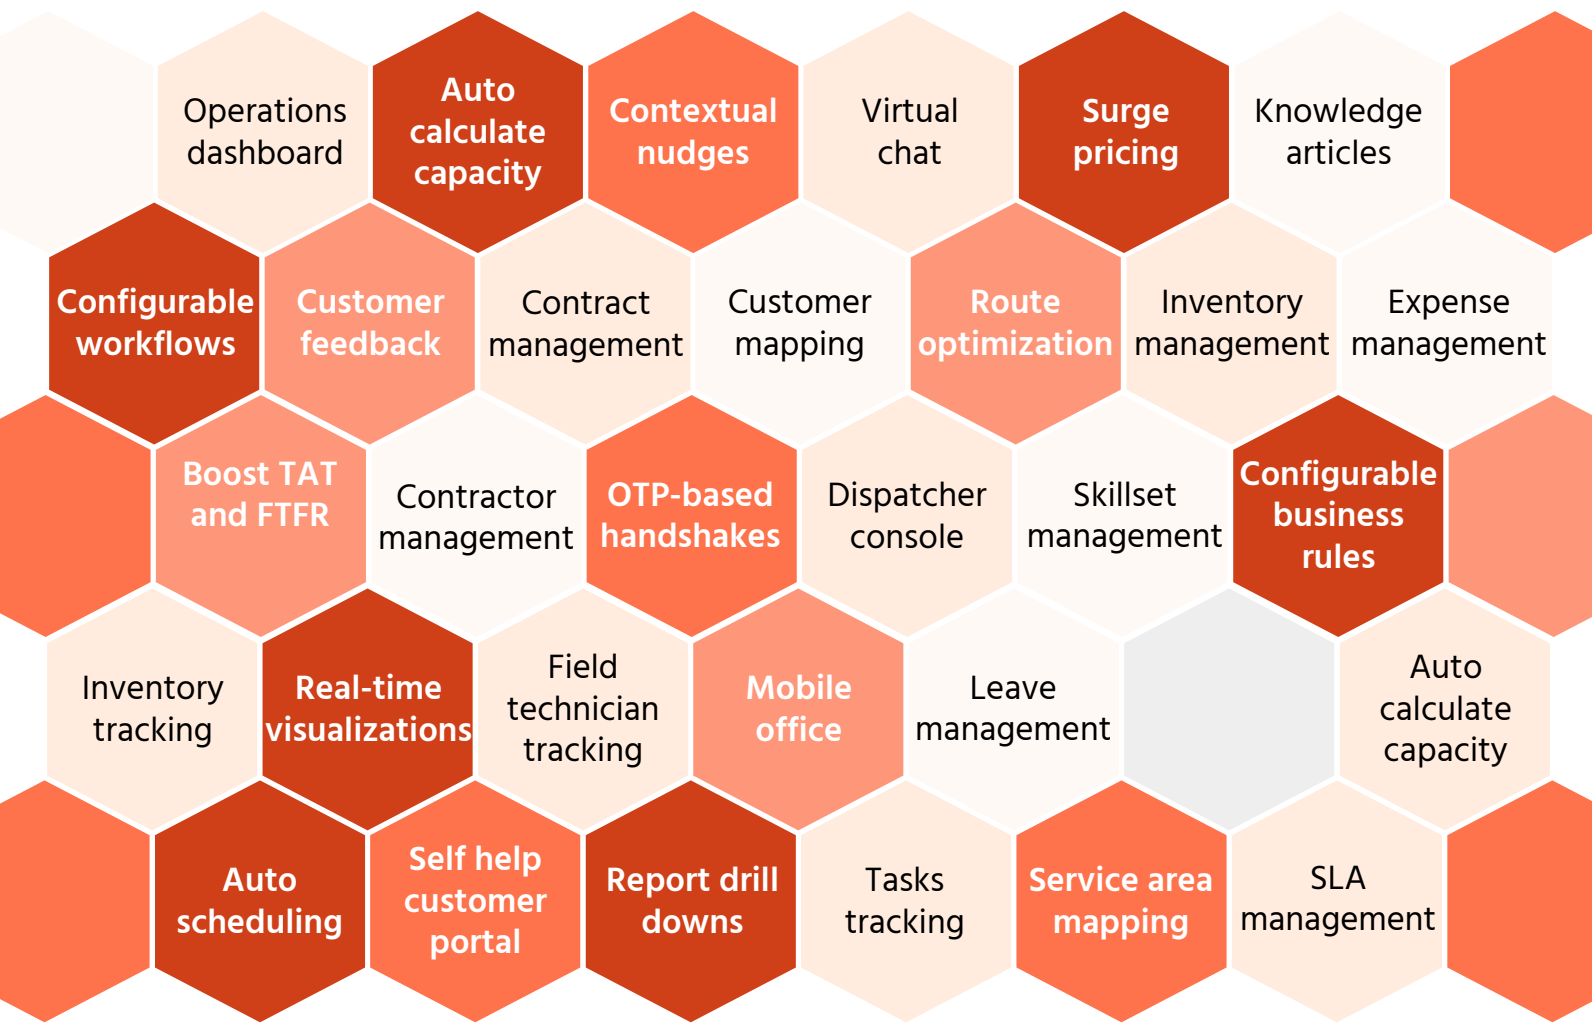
Operations dashboard

Auto calculate capacity

Contextual nudges

Virtual chat

Surge pricing

Knowledge articles

Configurable workflows

Customer feedback

Contract management

Customer mapping

Route optimization

Inventory management

Expense management

Boost TAT and FTFR

Contractor management

OTP-based handshakes

Dispatcher console

Skillset management

Configurable business rules

Inventory tracking

Real-time visualizations

Field technician tracking

Mobile office

Leave management

Auto calculate capacity

Auto scheduling

Self help customer portal

Report drill downs

Tasks tracking

Service area mapping

SLA management